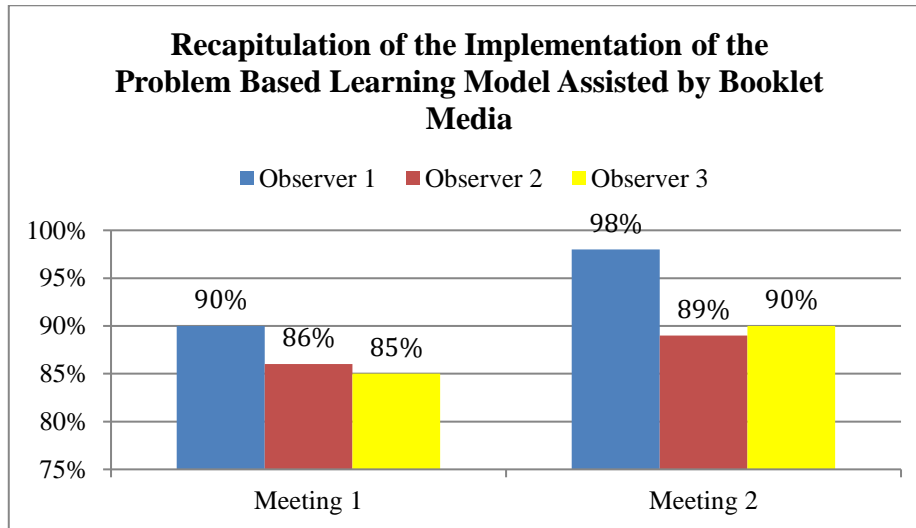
Recapitulation of the Implementation of the Problem Based Learning Model Assisted by Booklet Media

Observer 1 Observer 2 Observer 3

100%
95%
90%
85%
80%
75%

90%
86%
85%
98%
89%
90%

Meeting 1
Meeting 2